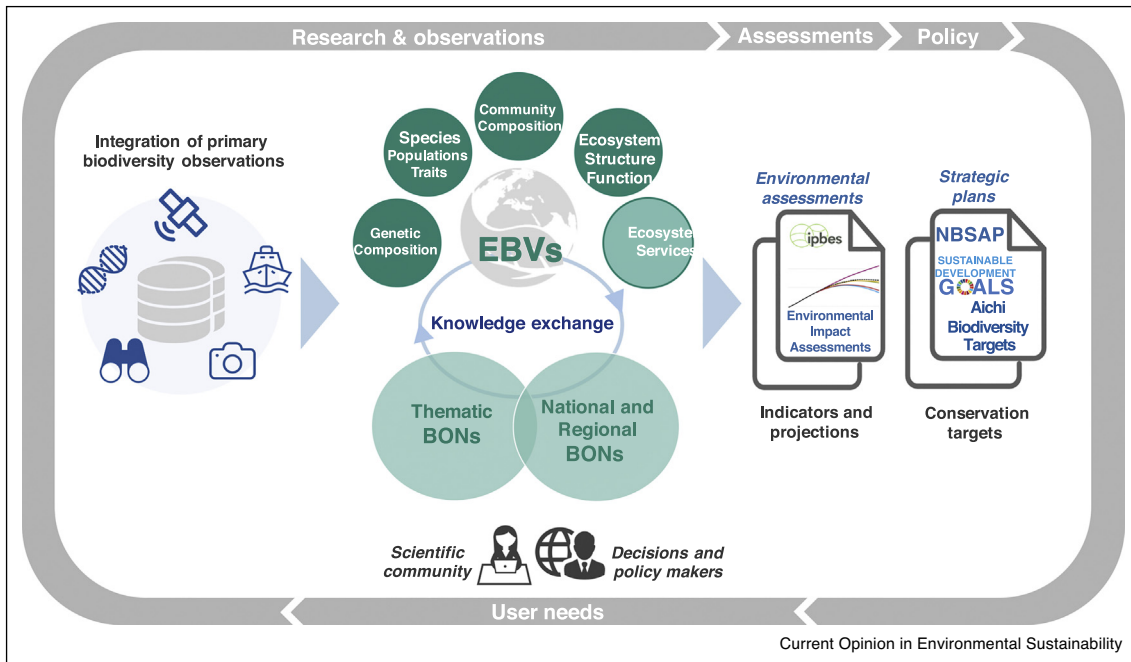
Research & observations

Assessments

Policy

Integration of primary biodiversity observations

Species Populations Traits

Community Composition

Ecosystem Structure Function

Genetic Composition

EBVs

Ecosyste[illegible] Services

Knowledge exchange

Thematic BONs

National and Regional BONs

Environmental assessments

ipbes

Environmental Impact Assessments

Indicators and projections

Strategic plans

NBSAP

SUSTAINABLE DEVELOPMENT GOALS

Aichi Biodiversity Targets

Conservation targets

Scientific community

Decisions and policy makers

User needs

Current Opinion in Environmental Sustainability